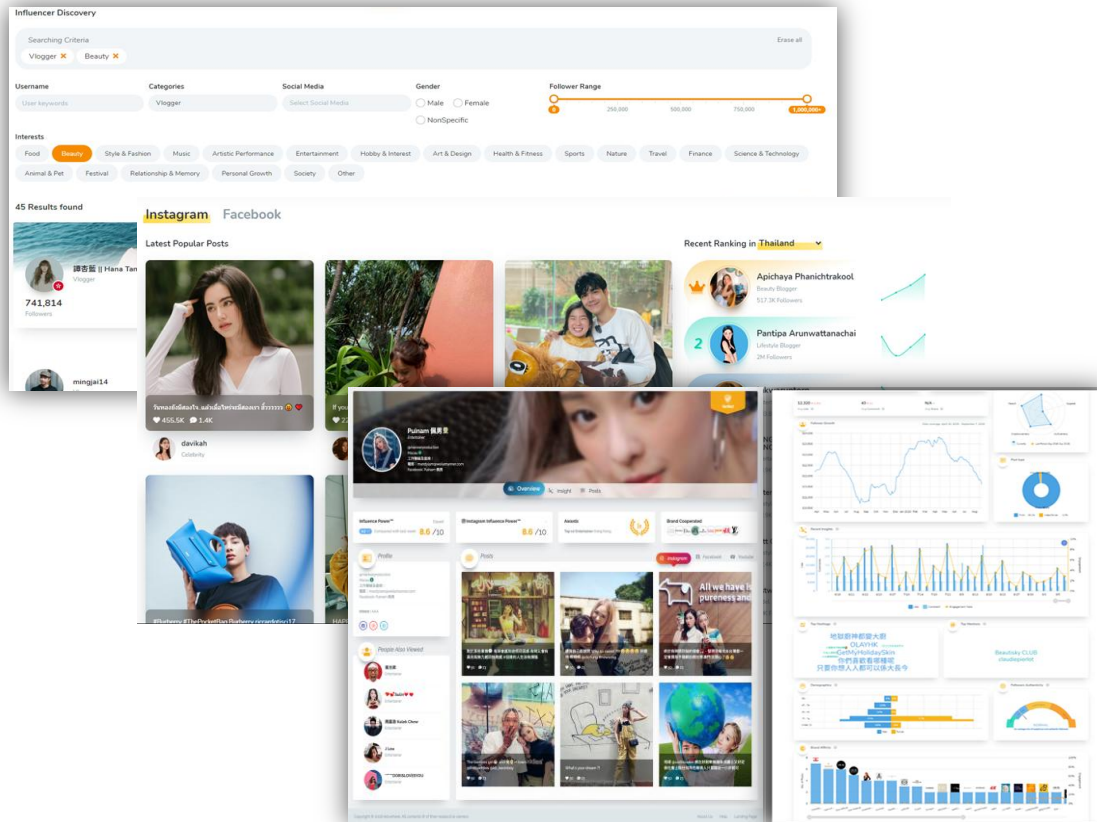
Influencer Discovery

Searching Criteria
Vlogger ×
Beauty ×
Erase all

Username
User keywords
Categories
Vlogger
Social Media
Select Social Media
Gender
Male
Female
NonSpecific
Follower Range
0
250,000
500,000
750,000
1,000,000+

Interests
Food
Beauty
Style & Fashion
Music
Artistic Performance
Entertainment
Hobby & Interest
Art & Design
Health & Fitness
Sports
Nature
Travel
Finance
Science & Technology
Animal & Pet
Festival
Relationship & Memory
Personal Growth
Society
Other

45 Results found

譚杏藍 || Hana Tan
Vlogger
741,814
Followers

mingjai14

Instagram Facebook

Latest Popular Posts

วันหยุดยังมีแดงไว้.. แต่วันนี้ใครว่างมีแดงเลย? อ้าวววว 😂 ❤️
455.5K 1.4K
davikah
Celebrity

If you
2

#Burberry #ThePocketBag Burberry riccardotisci17
HAPP

Recent Ranking in Thailand
Apichaya Phanichtrakool
Beauty Blogger
517.3K Followers
2
Pantipa Arunwattanachai
Lifestyle Blogger
2M Followers

Puinam 佩男 ♀
Entertainer
Overview
Insight
Posts

Influence Power™
8.6 /10
Instagram Influence Power™
8.6 /10
Awards
Brand Cooperated

Profile

People Also Viewed

Posts
Instagram
Facebook
Youtube

All we have is pureness and

地鐵都掉都愛大廁
OLAYHK
GetMyHolidaySkin
你們真都看嗰樣呢
只要你想人人都可以係大長今

Beautiskey CLUB
claudiaperfet